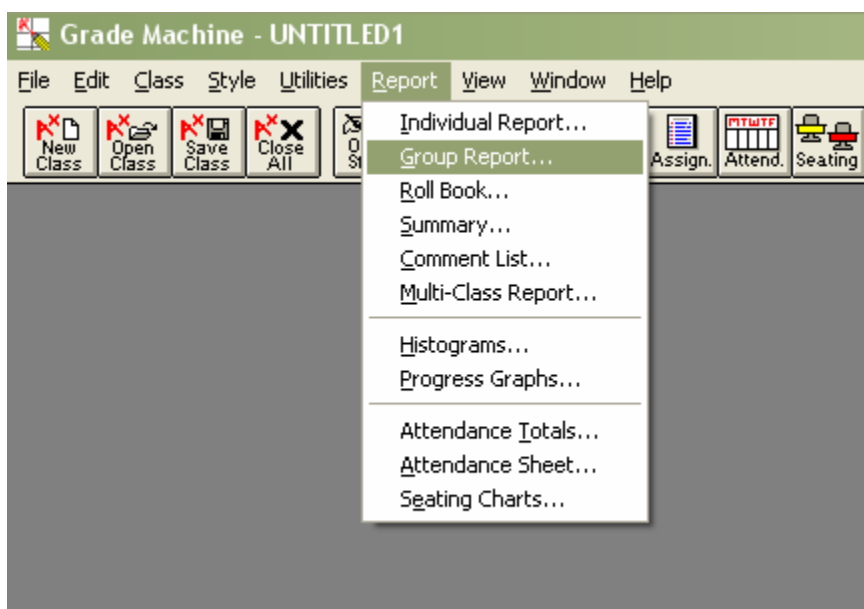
Grade Machine - UNTITLED1

File Edit Class Style Utilities Report View Window Help

New Class
Open Class
Save Class
Close All
O St
Assign.
MTWTF
Attend.
Seating

Individual Report...
Group Report...
Roll Book...
Summary...
Comment List...
Multi-Class Report...

Histograms...
Progress Graphs...

Attendance Totals...
Attendance Sheet...
Seating Charts...